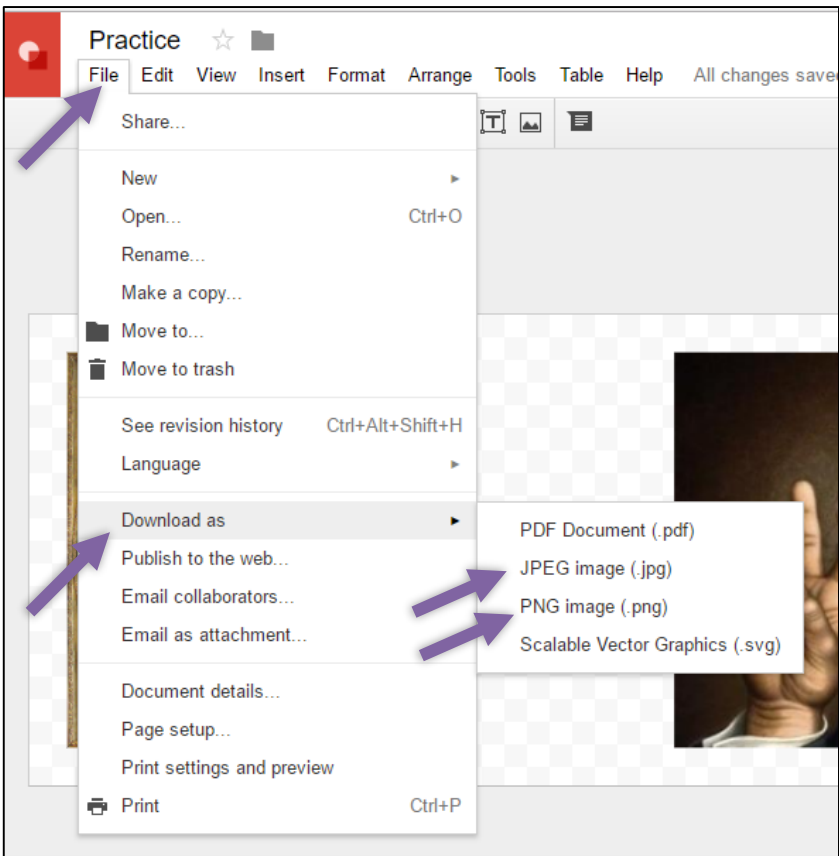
Practice

File Edit View Insert Format Arrange Tools Table Help All changes save

Share...

New
Open... Ctrl+O
Rename...
Make a copy...
Move to...
Move to trash

See revision history Ctrl+Alt+Shift+H
Language

Download as
Publish to the web...
Email collaborators...
Email as attachment...

Document details...
Page setup...
Print settings and preview
Print Ctrl+P

PDF Document (.pdf)
JPEG image (.jpg)
PNG image (.png)
Scalable Vector Graphics (.svg)